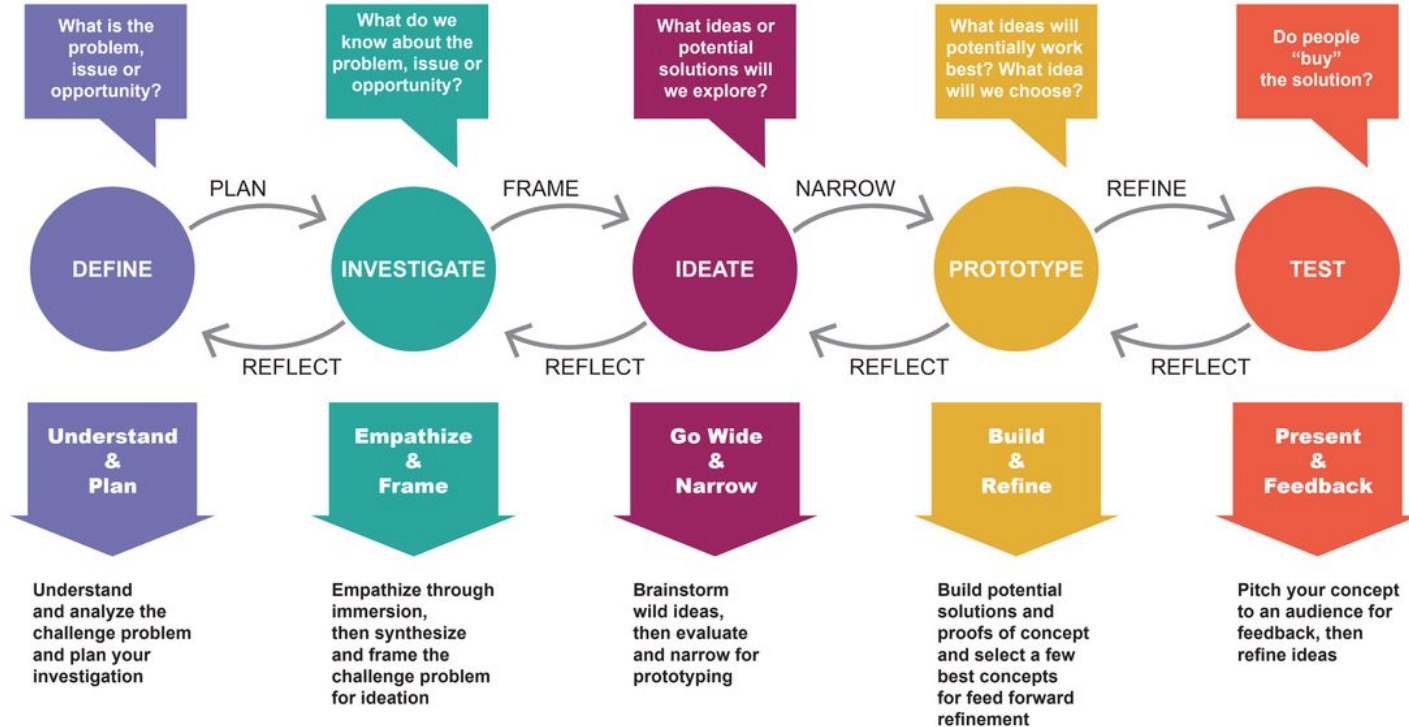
What is the problem, issue or opportunity?

What do we know about the problem, issue or opportunity?

What ideas or potential solutions will we explore?

What ideas will potentially work best? What idea will we choose?

Do people "buy" the solution?

PLAN

FRAME

NARROW

REFINE

DEFINE

INVESTIGATE

IDEATE

PROTOTYPE

TEST

REFLECT

REFLECT

REFLECT

REFLECT

Understand & Plan

Empathize & Frame

Go Wide & Narrow

Build & Refine

Present & Feedback

Understand and analyze the challenge problem and plan your investigation

Empathize through immersion, then synthesize and frame the challenge problem for ideation

Brainstorm wild ideas, then evaluate and narrow for prototyping

Build potential solutions and proofs of concept and select a few best concepts for feed forward refinement

Pitch your concept to an audience for feedback, then refine ideas